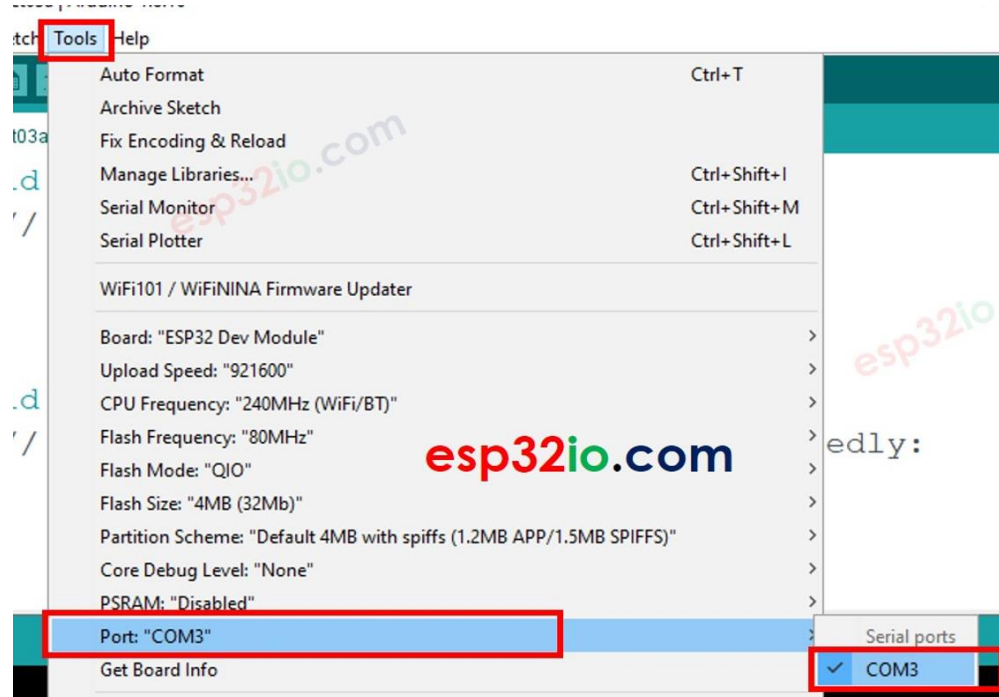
tch Tools Help

t03a

.d

'/

.d

'/

Auto Format Ctrl+T
Archive Sketch
Fix Encoding & Reload
Manage Libraries... Ctrl+Shift+I
Serial Monitor Ctrl+Shift+M
Serial Plotter Ctrl+Shift+L

WiFi101 / WiFiNINA Firmware Updater

Board: "ESP32 Dev Module"
Upload Speed: "921600"
CPU Frequency: "240MHz (WiFi/BT)"
Flash Frequency: "80MHz"
Flash Mode: "QIO"
Flash Size: "4MB (32Mb)"
Partition Scheme: "Default 4MB with spiffs (1.2MB APP/1.5MB SPIFFS)"
Core Debug Level: "None"
PSRAM: "Disabled"
Port: "COM3"
Get Board Info

edly:

esp32io.com

esp32io.com

esp32io

Serial ports
COM3